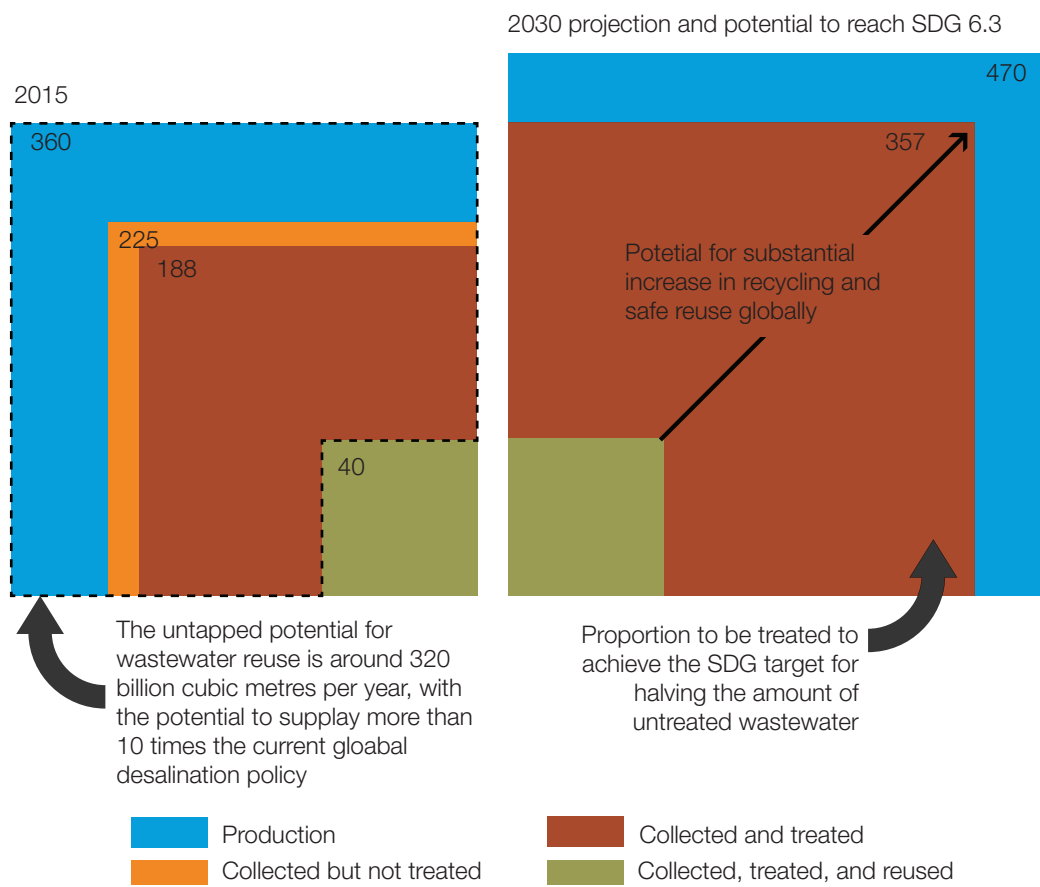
2015

360

225

188

40

2030 projection and potential to reach SDG 6.3

470

357

Potetial for substantial increase in recycling and safe reuse globally

The untapped potential for wastewater reuse is around 320 billion cubic metres per year, with the potential to supplay more than 10 times the current gloabal desalination policy

Proportion to be treated to achieve the SDG target for halving the amount of untreated wastewater

Production

Collected but not treated

Collected and treated

Collected, treated, and reused